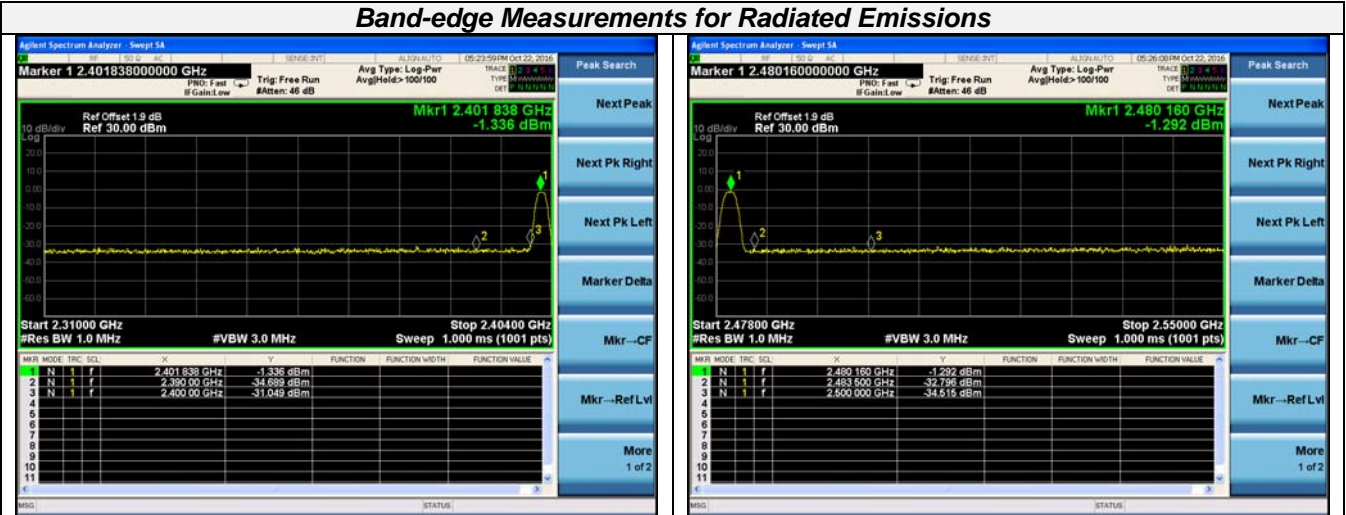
Band-edge Measurements for Radiated Emissions

Agilent Spectrum Analyzer - Swept SA
RF | 50 Ω AC | SENSE:INT | ALIGN AUTO | 05:23:59 PM Oct 22, 2016
Marker 1 2.401838000000 GHz
PNO: Fast | IFGain:Low | Trig: Free Run | #Atten: 46 dB
Avg Type: Log-Pwr | Avg|Hold> 100/100
TRACE 1 2 3 4 5 6 | TYPE M W W W W W | DET P N N N N N
Peak Search
Ref Offset 1.9 dB
10 dB/div Ref 30.00 dBm
Mkr1 2.401 838 GHz
-1.336 dBm
Log
20.0
10.0
0.00
-10.0
-20.0
-30.0
-40.0
-50.0
-60.0
Start 2.31000 GHz
#Res BW 1.0 MHz
#VBW 3.0 MHz
Stop 2.40400 GHz
Sweep 1.000 ms (1001 pts)

| MKR | MODE | TRC | SCL | X | Y | FUNCTION | FUNCTION WIDTH | FUNCTION VALUE |
|---|---|---|---|---|---|---|---|---|
| 1 | N | 1 | f | 2.401 838 GHz | -1.336 dBm | | | |
| 2 | N | 1 | f | 2.390 00 GHz | -34.689 dBm | | | |
| 3 | N | 1 | f | 2.400 00 GHz | -31.049 dBm | | | |
| 4 | | | | | | | | |
| 5 | | | | | | | | |
| 6 | | | | | | | | |
| 7 | | | | | | | | |
| 8 | | | | | | | | |
| 9 | | | | | | | | |
| 10 | | | | | | | | |
| 11 | | | | | | | | |

Next Peak
Next Pk Right
Next Pk Left
Marker Delta
Mkr→CF
Mkr→Ref Lvl
More
1 of 2
MSG
STATUS

Agilent Spectrum Analyzer - Swept SA
RF | 50 Ω AC | SENSE:INT | ALIGN AUTO | 05:26:08 PM Oct 22, 2016
Marker 1 2.480160000000 GHz
PNO: Fast | IFGain:Low | Trig: Free Run | #Atten: 46 dB
Avg Type: Log-Pwr | Avg|Hold> 100/100
TRACE 1 2 3 4 5 6 | TYPE M W W W W W | DET P N N N N N
Peak Search
Ref Offset 1.9 dB
10 dB/div Ref 30.00 dBm
Mkr1 2.480 160 GHz
-1.292 dBm
Log
20.0
10.0
0.00
-10.0
-20.0
-30.0
-40.0
-50.0
-60.0
Start 2.47800 GHz
#Res BW 1.0 MHz
#VBW 3.0 MHz
Stop 2.55000 GHz
Sweep 1.000 ms (1001 pts)

| MKR | MODE | TRC | SCL | X | Y | FUNCTION | FUNCTION WIDTH | FUNCTION VALUE |
|---|---|---|---|---|---|---|---|---|
| 1 | N | 1 | f | 2.480 160 GHz | -1.292 dBm | | | |
| 2 | N | 1 | f | 2.483 500 GHz | -32.796 dBm | | | |
| 3 | N | 1 | f | 2.500 000 GHz | -34.515 dBm | | | |
| 4 | | | | | | | | |
| 5 | | | | | | | | |
| 6 | | | | | | | | |
| 7 | | | | | | | | |
| 8 | | | | | | | | |
| 9 | | | | | | | | |
| 10 | | | | | | | | |
| 11 | | | | | | | | |

Next Peak
Next Pk Right
Next Pk Left
Marker Delta
Mkr→CF
Mkr→Ref Lvl
More
1 of 2
MSG
STATUS